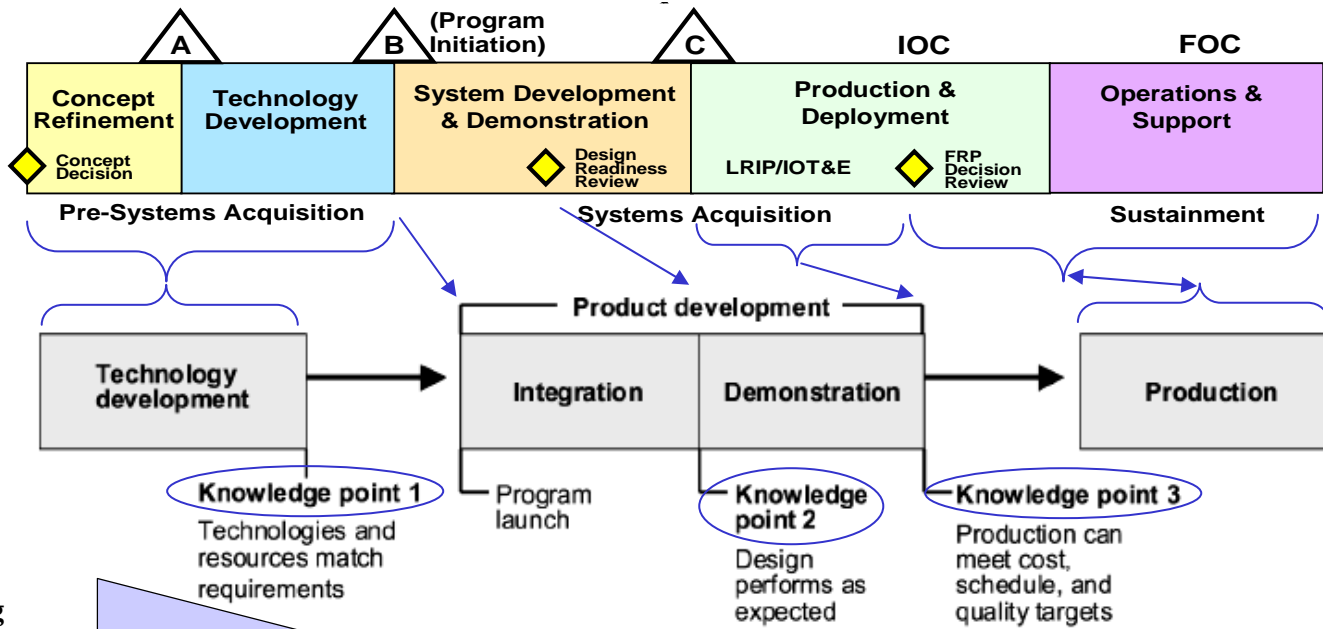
A

B

(Program Initiation)

C

IOC

FOC

Concept Refinement

Concept Decision

Technology Development

System Development & Demonstration

Design Readiness Review

Production & Deployment

LRIP/IOT&E

FRP Decision Review

Operations & Support

Pre-Systems Acquisition

Systems Acquisition

Sustainment

Product development

Technology development

Integration

Demonstration

Production

Knowledge point 1

Technologies and resources match requirements

Program launch

Knowledge point 2

Design performs as expected

Knowledge point 3

Production can meet cost, schedule, and quality targets

g